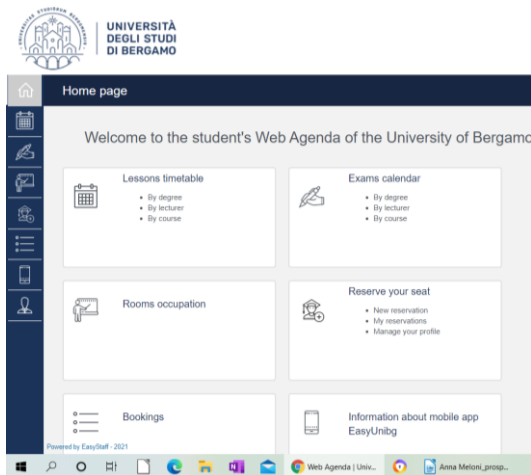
UNIVERSITÀ
DEGLI STUDI
DI BERGAMO

Home page

Welcome to the student's Web Agenda of the University of Bergamo

Lessons timetable
- By degree
- By lecturer
- By course

Exams calendar
- By degree
- By lecturer
- By course

Rooms occupation

Reserve your seat
- New reservation
- My reservations
- Manage your profile

Bookings

Information about mobile app EasyUnibg

Powered by EasyStaff - 2021

Web Agenda | Univ...

Anna Meloni_prosp...